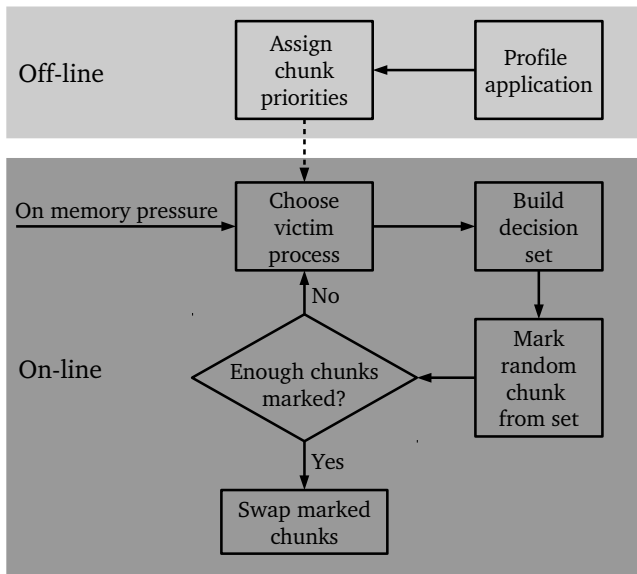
Off-line

Assign chunk priorities

Profile application

On memory pressure

Choose victim process

Build decision set

No

On-line

Enough chunks marked?

Mark random chunk from set

Yes

Swap marked chunks